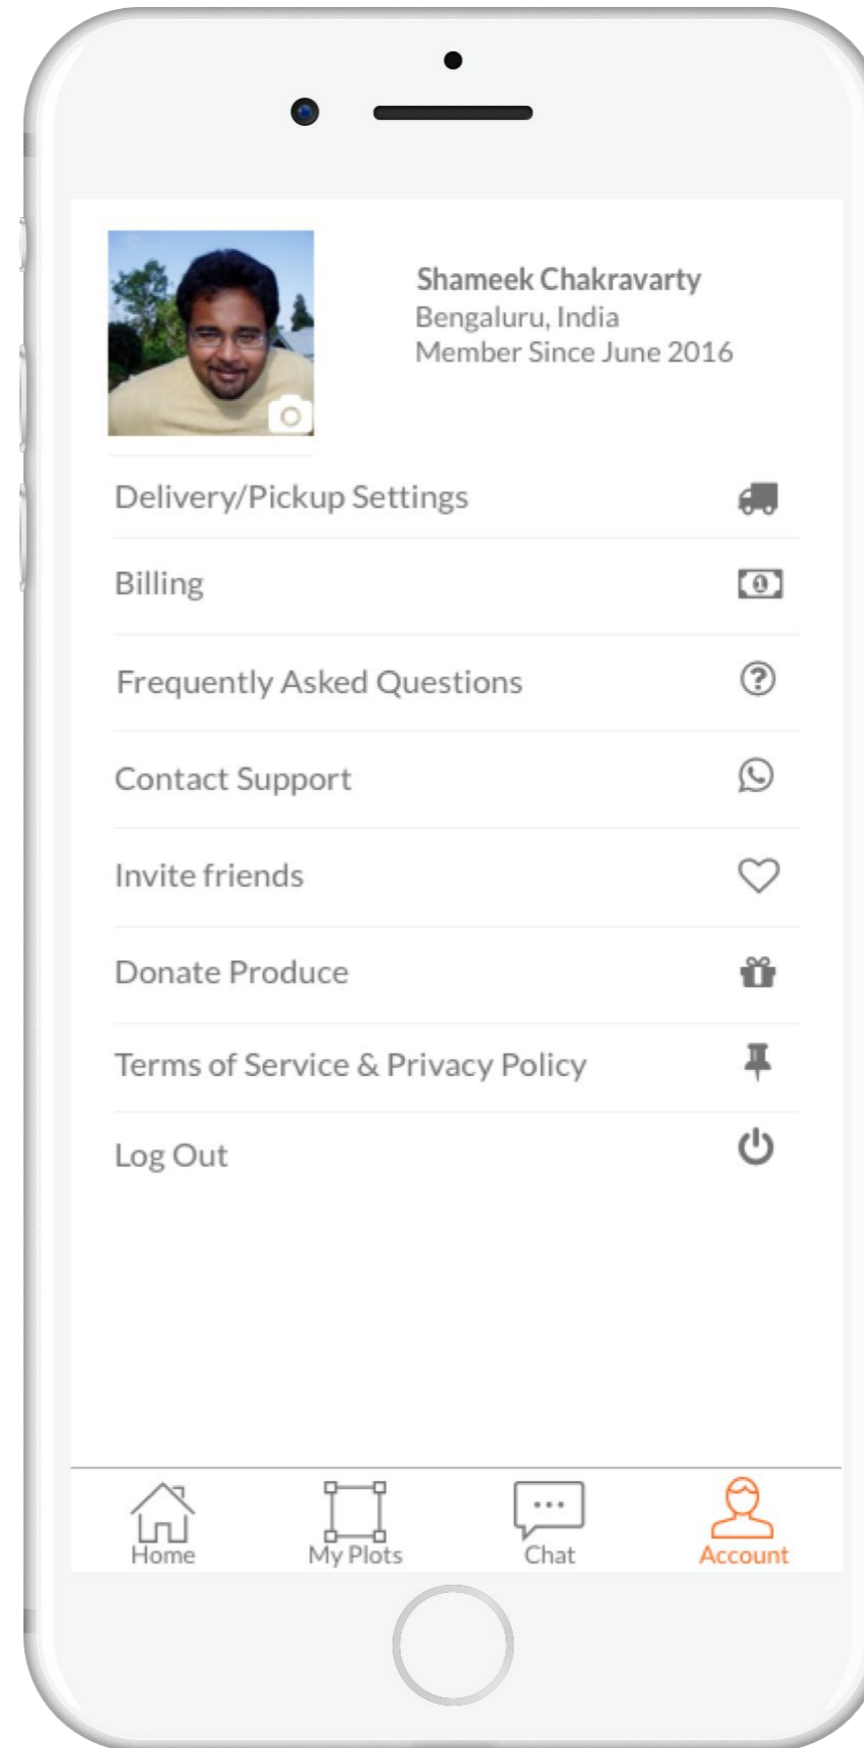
Shameek Chakravarty
Bengaluru, India
Member Since June 2016

Delivery/Pickup Settings

Billing

Frequently Asked Questions

Contact Support

Invite friends

Donate Produce

Terms of Service & Privacy Policy

Log Out

Home
My Plots
Chat
Account